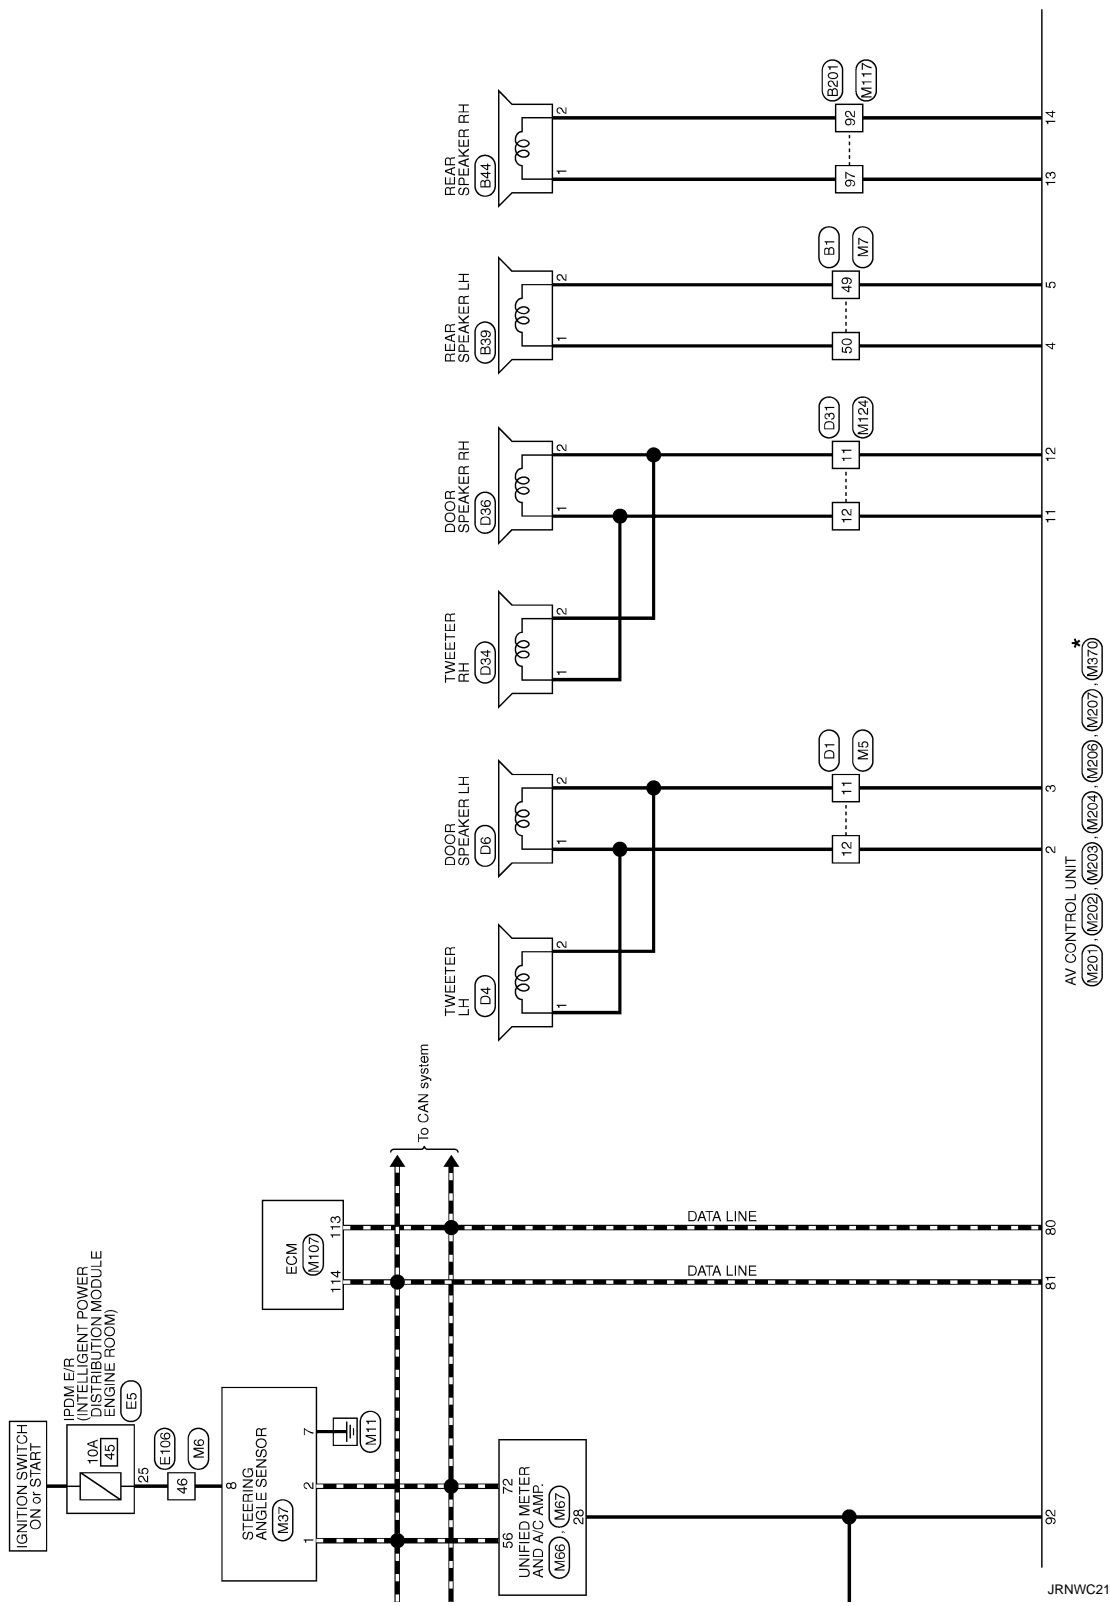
IGNITION SWITCH ON or START

IPDM E/R (INTELLIGENT POWER DISTRIBUTION MODULE ENGINE ROOM) E5

10A 45

25

E106 M6

46

8 STEERING ANGLE SENSOR M37

1 2 7

M11

56 72 UNIFIED METER AND A/C AMP. M66, M67 28

ECM M107

114 113

DATA LINE

DATA LINE

To CAN system

TWEETER LH D4

1 2

DOOR SPEAKER LH D6

1 2

D1 M5

12 11

TWEETER RH D34

1 2

DOOR SPEAKER RH D36

1 2

D31 M124

12 11

REAR SPEAKER LH B39

1 2

B1 M7

50 49

REAR SPEAKER RH B44

1 2

B201 M117

97 92

92 81 80 2 3 11 12 4 5 13 14

AV CONTROL UNIT M201, M202, M203, M204, M206, M207, M370 *

JRNWC21